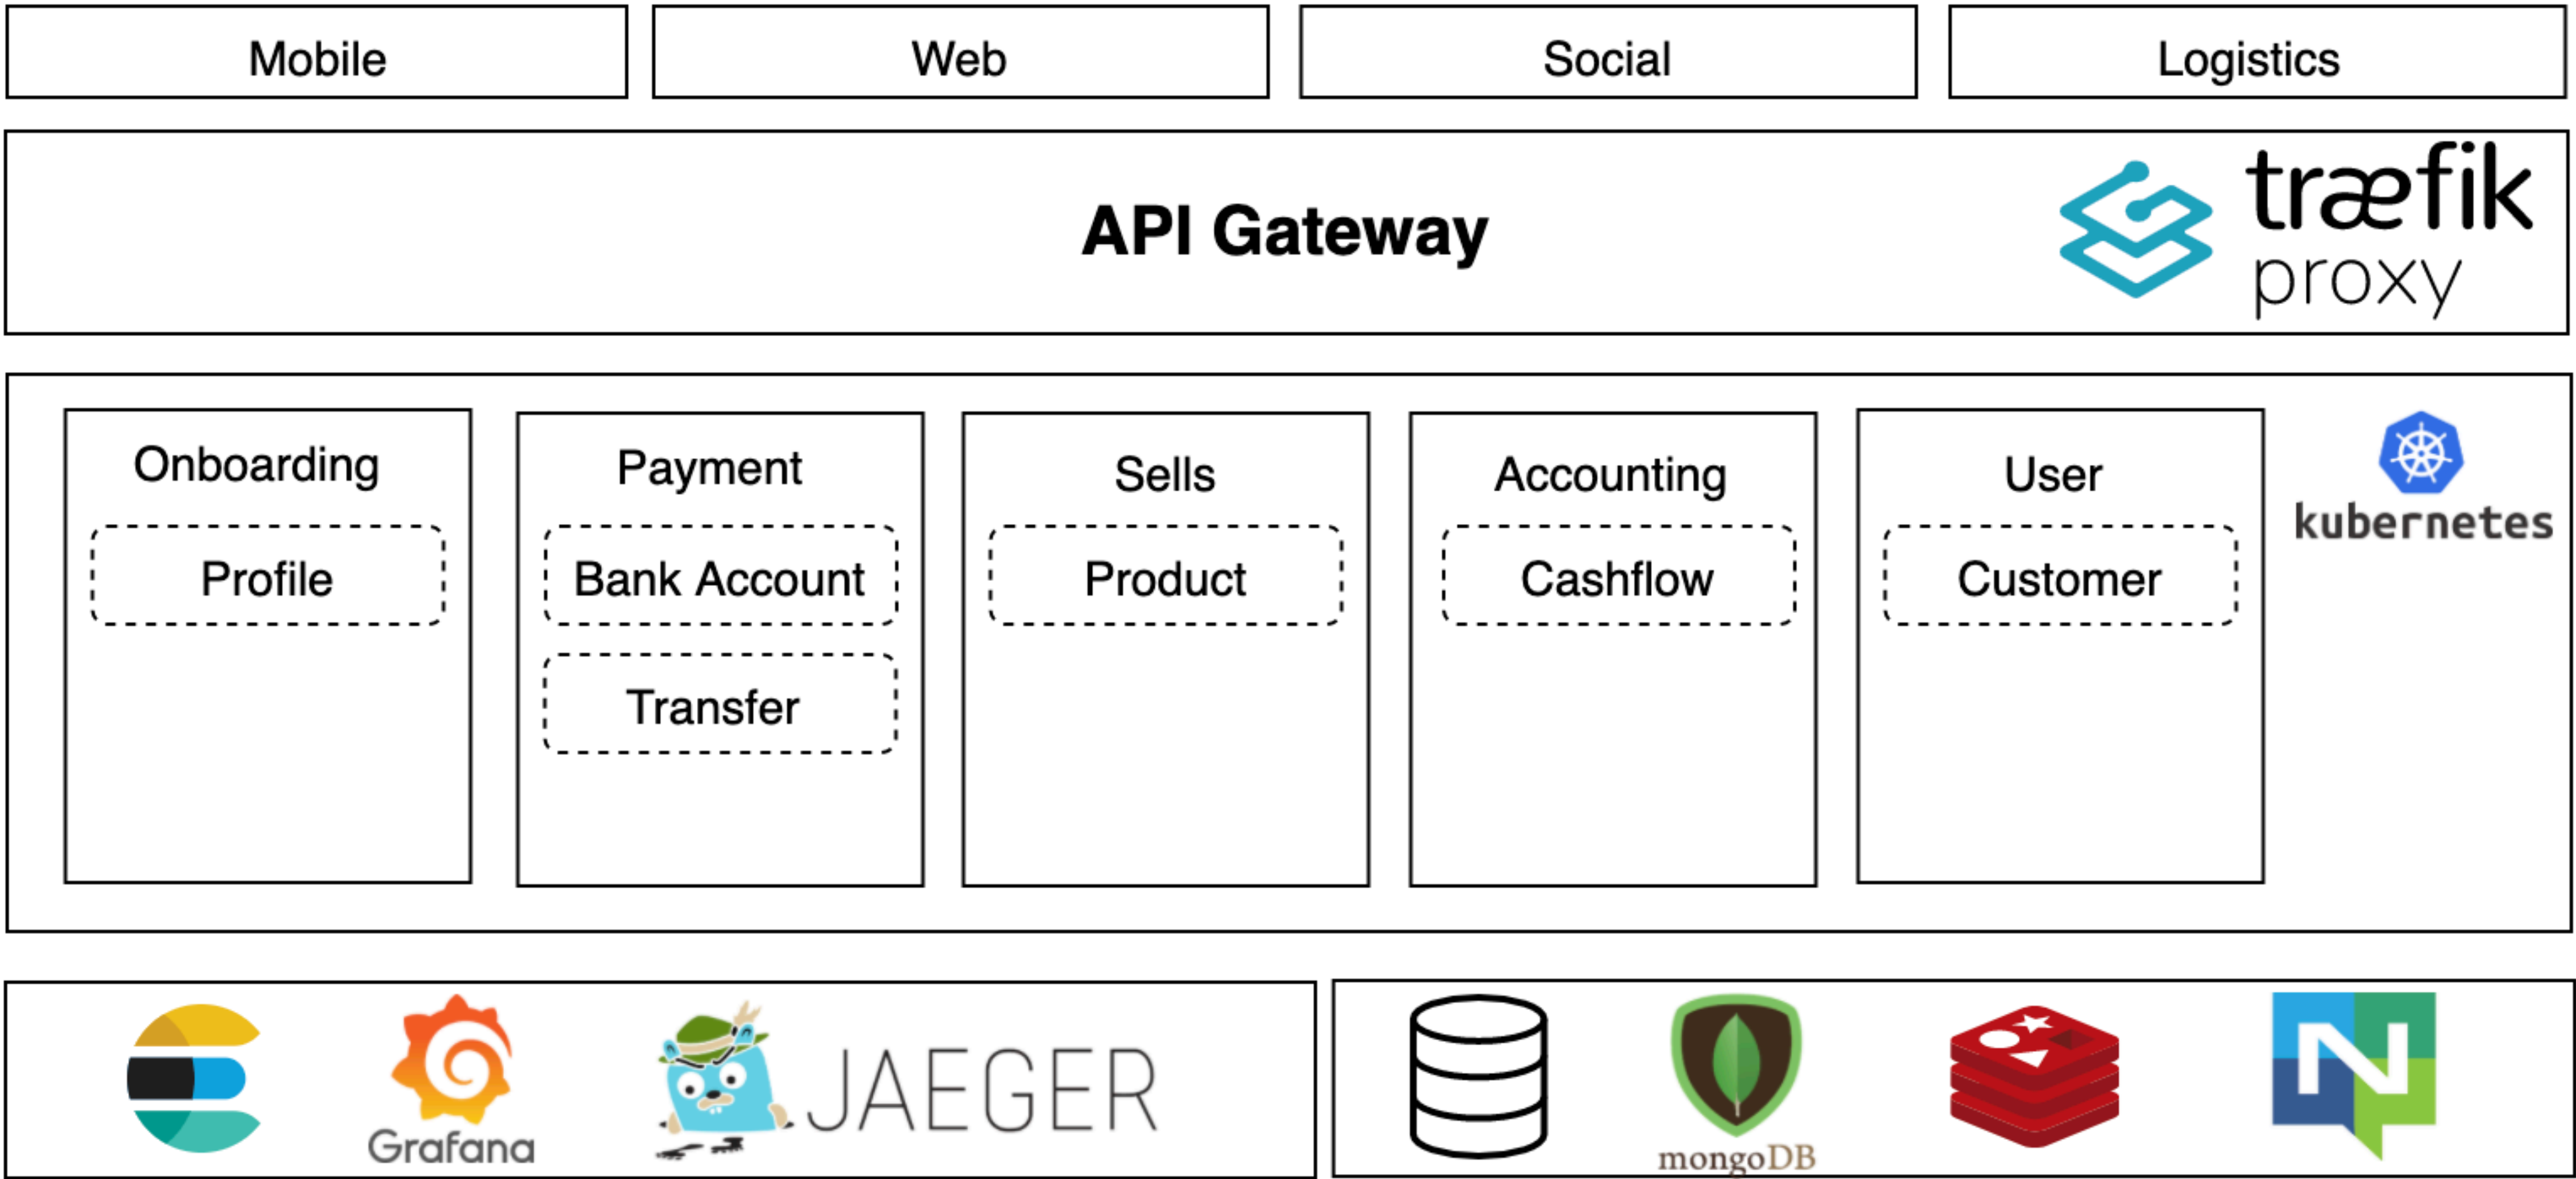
Mobile

Web

Social

Logistics

API Gateway

træfik proxy

Onboarding

Profile

Payment

Bank Account

Transfer

Sells

Product

Accounting

Cashflow

User

Customer

kubernetes

Grafana

JAEGER

mongoDB